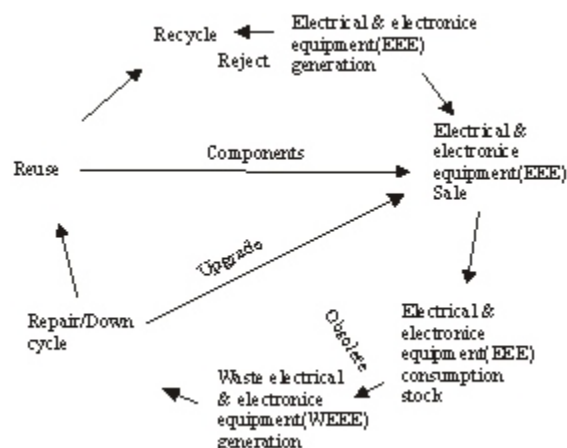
Recycle

Reject

Electrical & electronice equipment(EEE) generation

Electrical & electronice equipment(EEE) Sale

Components

Reuse

Upgrade

Repair/Down cycle

Obsolete

Electrical & electronice equipment(EEE) consumption stock

Waste electrical & electronice equipment(WEEE) generation